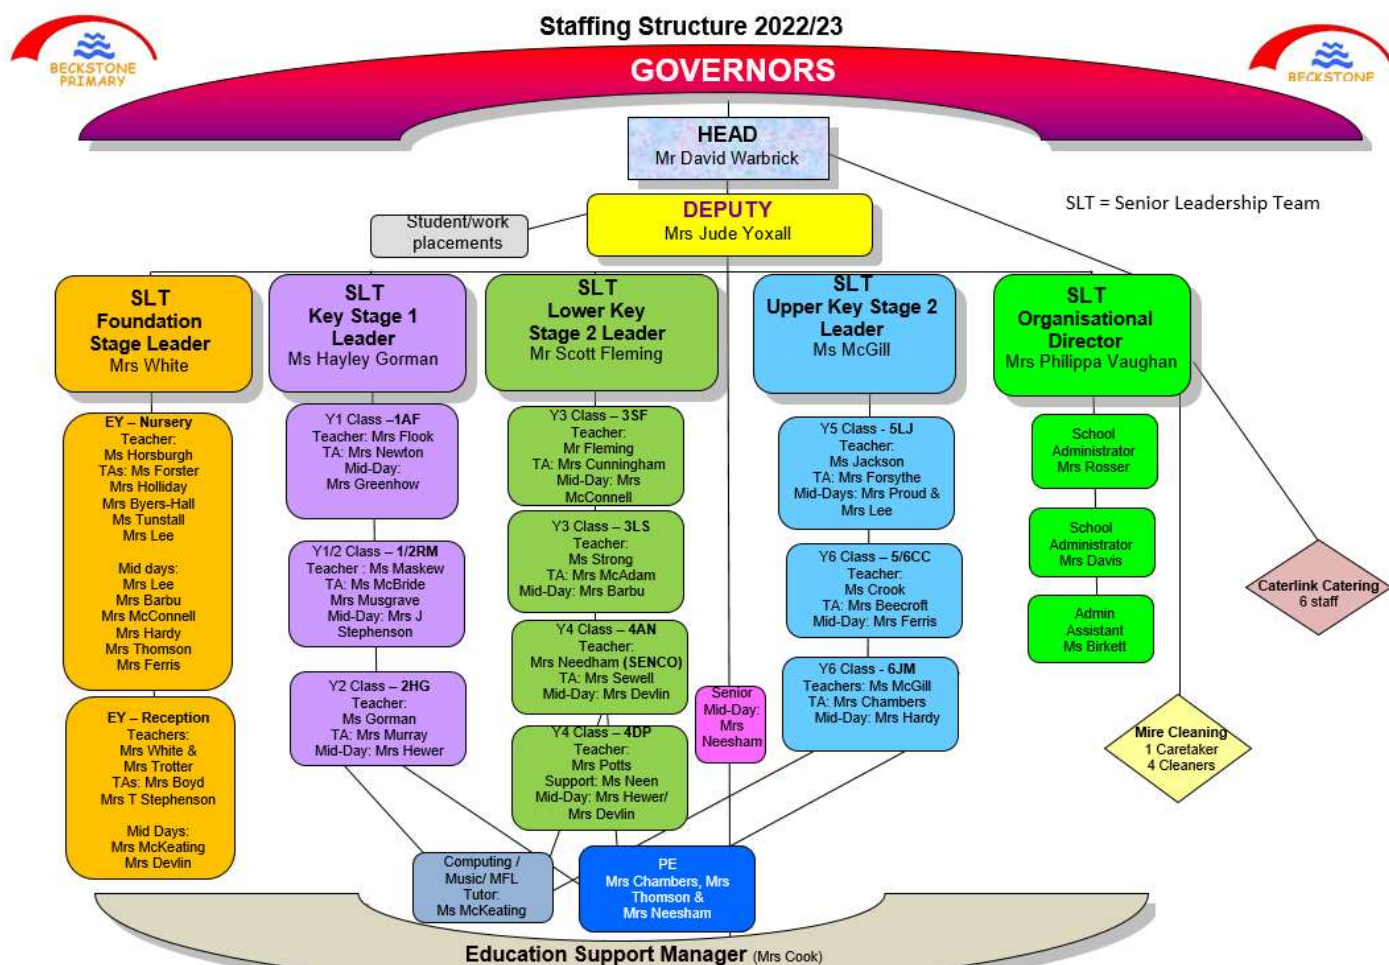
BECKSTONE PRIMARY

Staffing Structure 2022/23

BECKSTONE

GOVERNORS

HEAD
Mr David Warbrick

SLT = Senior Leadership Team

Student/work placements

DEPUTY
Mrs Jude Yoxall

SLT
Foundation Stage Leader
Mrs White

SLT
Key Stage 1 Leader
Ms Hayley Gorman

SLT
Lower Key Stage 2 Leader
Mr Scott Fleming

SLT
Upper Key Stage 2 Leader
Ms McGill

SLT
Organisational Director
Mrs Philippa Vaughan

EY – Nursery
Teacher:
Ms Horsburgh
TAs: Ms Forster
Mrs Holliday
Mrs Byers-Hall
Ms Tunstall
Mrs Lee

Mid days:
Mrs Lee
Mrs Barbu
Mrs McConnell
Mrs Hardy
Mrs Thomson
Mrs Ferris

EY – Reception
Teachers:
Mrs White &
Mrs Trotter
TAs: Mrs Boyd
Mrs T Stephenson

Mid Days:
Mrs McKeating
Mrs Devlin

Y1 Class –1AF
Teacher: Mrs Flook
TA: Mrs Newton
Mid-Day:
Mrs Greenhow

Y1/2 Class – 1/2RM
Teacher : Ms Maskew
TA: Ms McBride
Mrs Musgrave
Mid-Day: Mrs J Stephenson

Y2 Class – 2HG
Teacher:
Ms Gorman
TA: Mrs Murray
Mid-Day: Mrs Hewer

Y3 Class – 3SF
Teacher:
Mr Fleming
TA: Mrs Cunningham
Mid-Day: Mrs McConnell

Y3 Class – 3LS
Teacher:
Ms Strong
TA: Mrs McAdam
Mid-Day: Mrs Barbu

Y4 Class – 4AN
Teacher:
Mrs Needham (SENCO)
TA: Mrs Sewell
Mid-Day: Mrs Devlin

Y4 Class – 4DP
Teacher:
Mrs Potts
Support: Ms Neen
Mid-Day: Mrs Hewer/ Mrs Devlin

Senior Mid-Day: Mrs Neesham

Y5 Class - 5LJ
Teacher:
Ms Jackson
TA: Mrs Forsythe
Mid-Days: Mrs Proud & Mrs Lee

Y6 Class – 5/6CC
Teacher:
Ms Crook
TA: Mrs Beecroft
Mid-Day: Mrs Ferris

Y6 Class - 6JM
Teachers: Ms McGill
TA: Mrs Chambers
Mid-Day: Mrs Hardy

School Administrator
Mrs Rosser

School Administrator
Mrs Davis

Admin Assistant
Ms Birkett

Caterlink Catering
6 staff

Mire Cleaning
1 Caretaker
4 Cleaners

Computing / Music/ MFL Tutor:
Ms McKeating

PE
Mrs Chambers, Mrs Thomson &
Mrs Neesham

Education Support Manager (Mrs Cook)